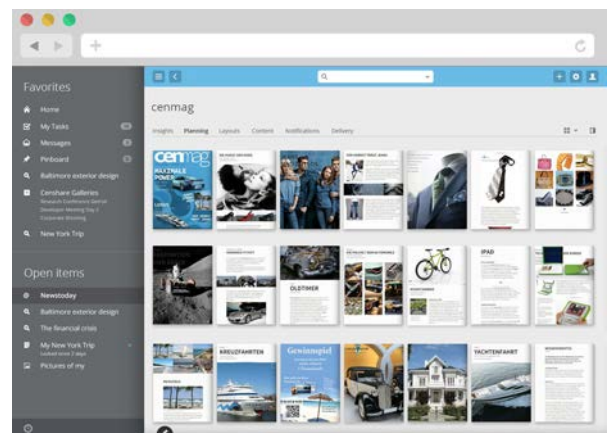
Favorites

Home

My Tasks

Messages

Pinboard

Baltimore exterior design

Censhare Galleries

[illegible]

New York Trip

Open items

Newstoday

Baltimore exterior design

The financial crisis

My New York Trip

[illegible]

Pictures of my

cenmag

Insights Planning Layouts Content Notifications Delivery

cenmag

MAXIMALE POWER

OLDTIMER

IPAD

KREUZFAHRTEN

Gewinnspiel

YACHTENFAHRT